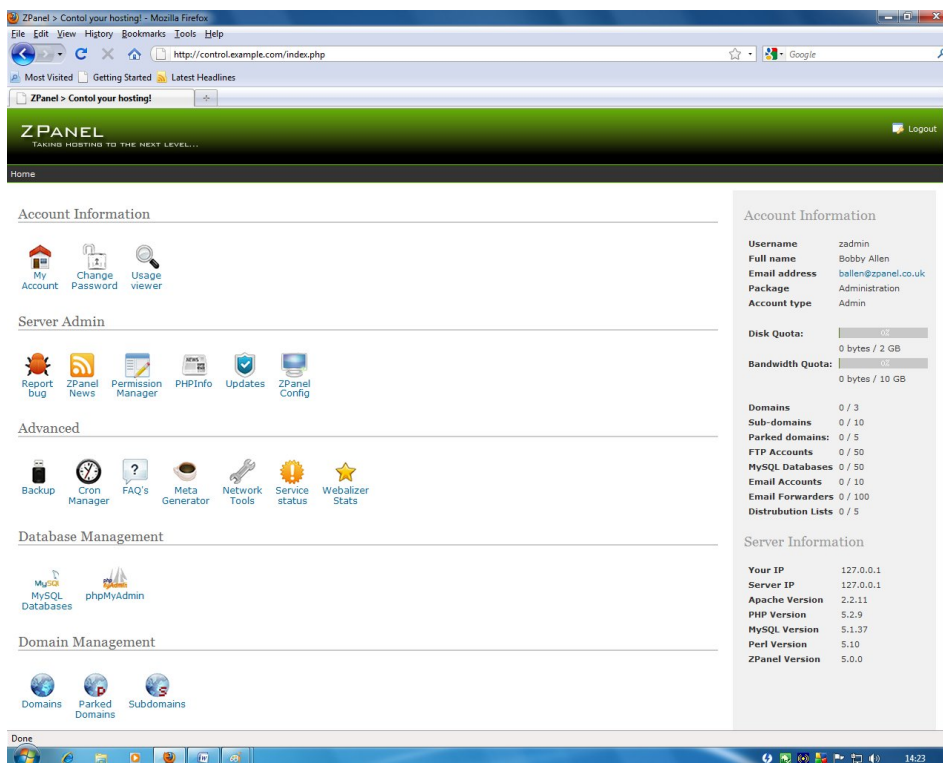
ZPanel > Contol your hosting! - Mozilla Firefox
File Edit View History Bookmarks Tools Help
http://control.example.com/index.php
Google
Most Visited Getting Started Latest Headlines
ZPanel > Contol your hosting!

ZPANEL
TAKING HOSTING TO THE NEXT LEVEL...
Logout

Home

Account Information
My Account
Change Password
Usage viewer

Server Admin
Report bug
ZPanel News
Permission Manager
PHPInfo
Updates
ZPanel Config

Advanced
Backup
Cron Manager
FAQ's
Meta Generator
Network Tools
Service status
Webalizer Stats

Database Management
MySQL Databases
phpMyAdmin

Domain Management
Domains
Parked Domains
Subdomains

Account Information

| | |
|---|---|
| Username | zadmin |
| Full name | Bobby Allen |
| Email address | ballen@zpanel.co.uk |
| Package | Administration |
| Account type | Admin |

Disk Quota: 0%
0 bytes / 2 GB
Bandwidth Quota: 0%
0 bytes / 10 GB

| | |
|---|---|
| Domains | 0 / 3 |
| Sub-domains | 0 / 10 |
| Parked domains: | 0 / 5 |
| FTP Accounts | 0 / 50 |
| MySQL Databases | 0 / 50 |
| Email Accounts | 0 / 10 |
| Email Forwarders | 0 / 100 |
| Distrubution Lists | 0 / 5 |

Server Information

| | |
|---|---|
| Your IP | 127.0.0.1 |
| Server IP | 127.0.0.1 |
| Apache Version | 2.2.11 |
| PHP Version | 5.2.9 |
| MySQL Version | 5.1.37 |
| Perl Version | 5.10 |
| ZPanel Version | 5.0.0 |

Done
14:23